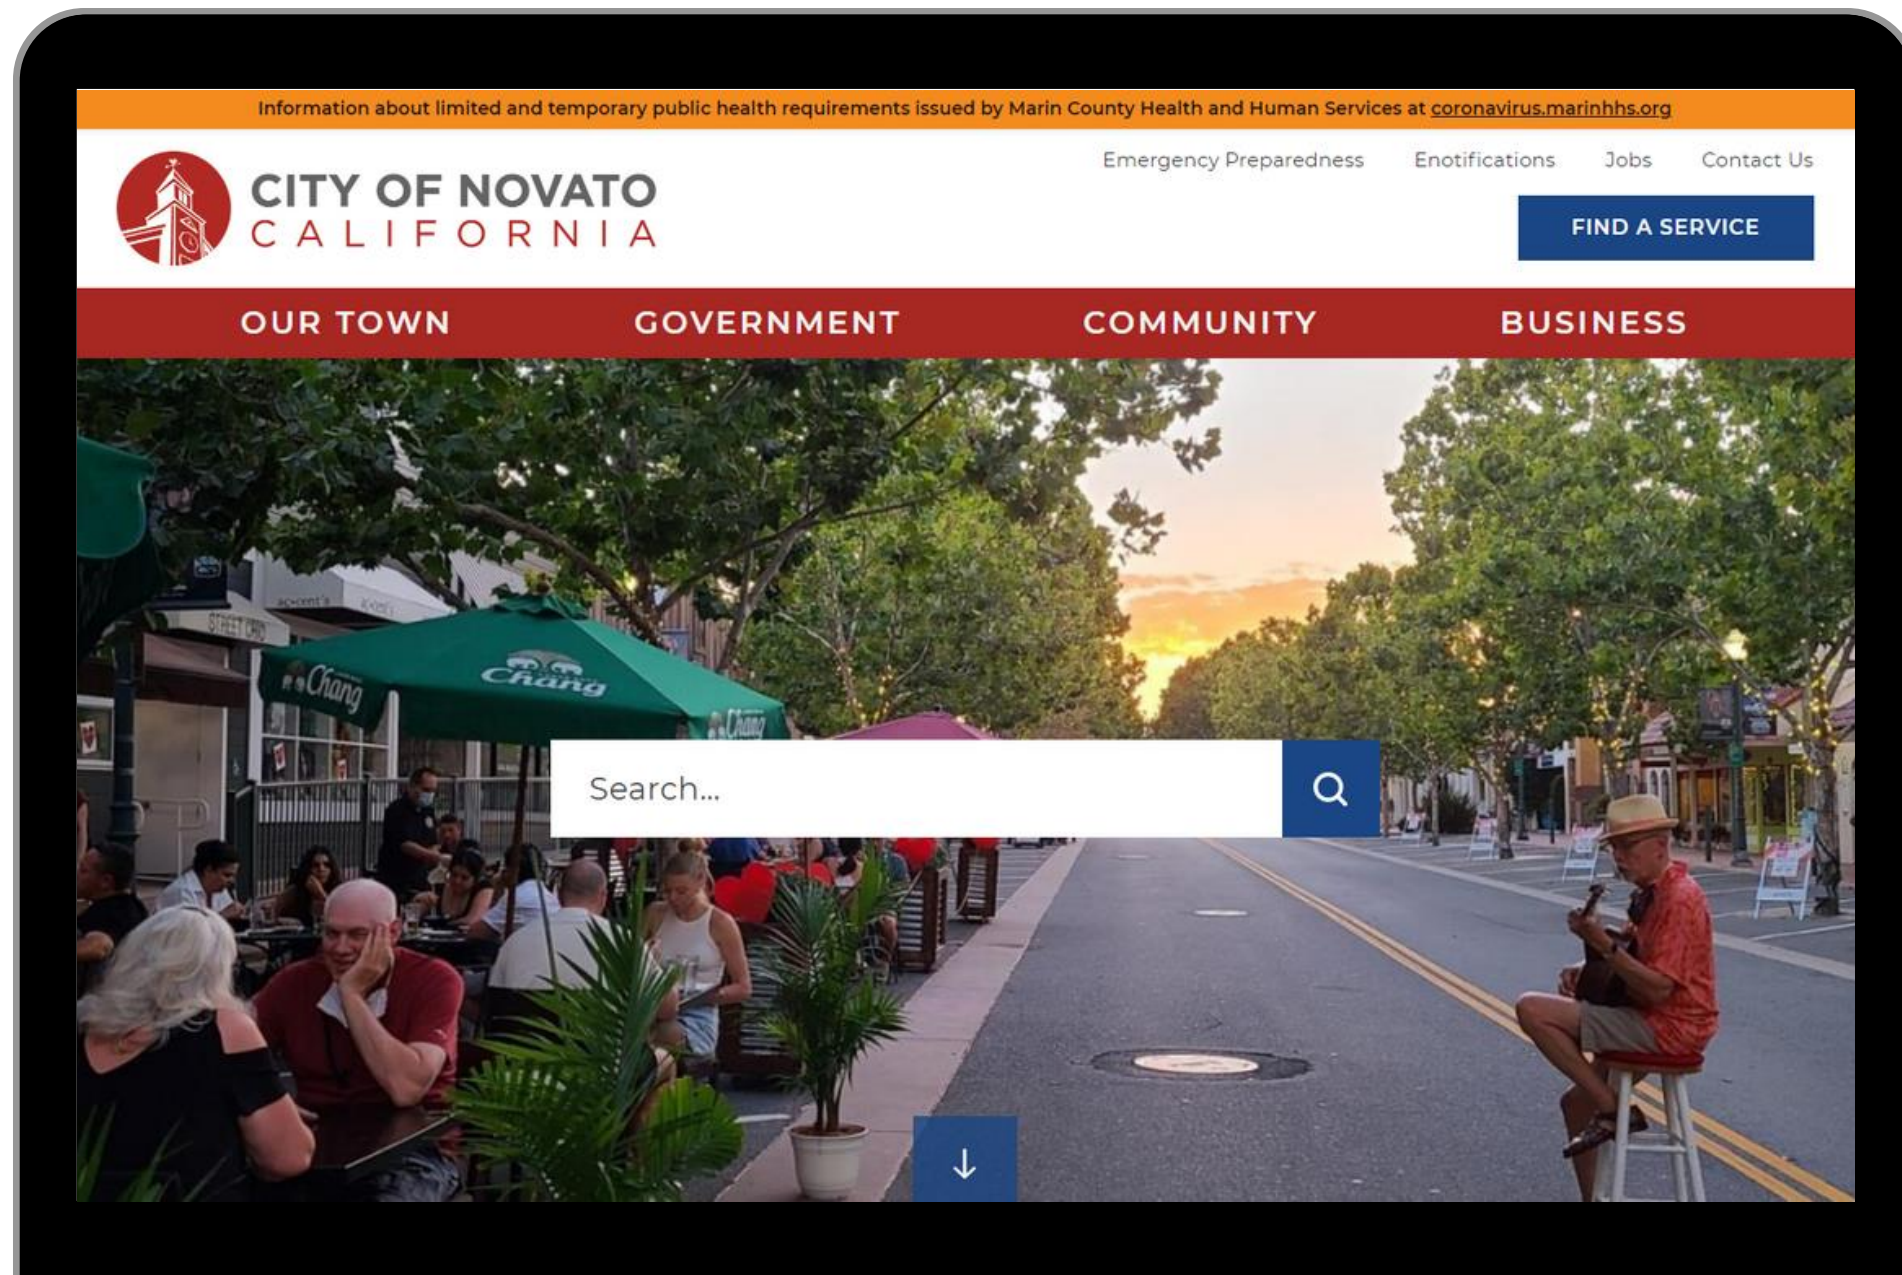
Information about limited and temporary public health requirements issued by Marin County Health and Human Services at coronavirus.marinhhs.org

CITY OF NOVATO
CALIFORNIA

Emergency Preparedness Enotifications Jobs Contact Us

FIND A SERVICE

OUR TOWN GOVERNMENT COMMUNITY BUSINESS

Chang Chang Chang

Search...